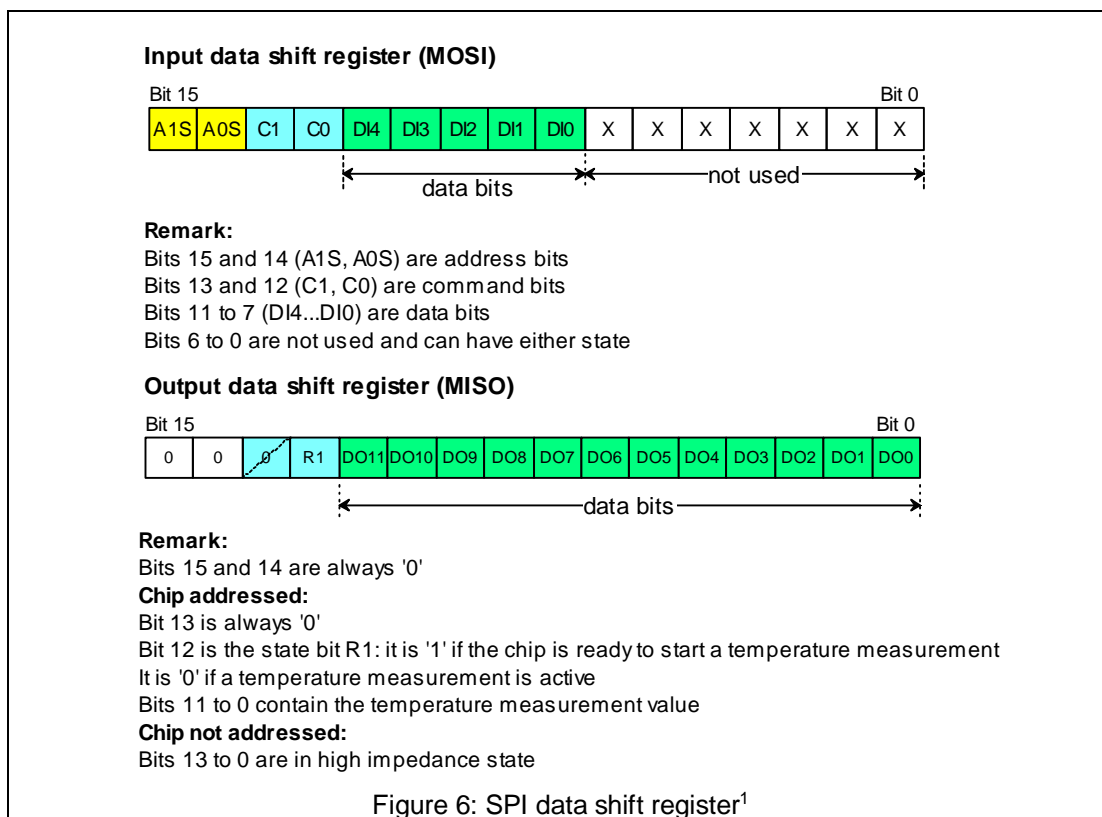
Input data shift register (MOSI)

Bit 15 Bit 0

| A1S | A0S | C1 | C0 | DI4 | DI3 | DI2 | DI1 | DI0 | X | X | X | X | X | X | X |
|---|---|---|---|---|---|---|---|---|---|---|---|---|---|---|---|

data bits not used

Remark:
Bits 15 and 14 (A1S, A0S) are address bits
Bits 13 and 12 (C1, C0) are command bits
Bits 11 to 7 (DI4...DI0) are data bits
Bits 6 to 0 are not used and can have either state

Output data shift register (MISO)

Bit 15 Bit 0

| 0 | 0 | 0 | R1 | DO11 | DO10 | DO9 | DO8 | DO7 | DO6 | DO5 | DO4 | DO3 | DO2 | DO1 | DO0 |
|---|---|---|---|---|---|---|---|---|---|---|---|---|---|---|---|

data bits

Remark:
Bits 15 and 14 are always '0'
Chip addressed:
Bit 13 is always '0'
Bit 12 is the state bit R1: it is '1' if the chip is ready to start a temperature measurement
It is '0' if a temperature measurement is active
Bits 11 to 0 contain the temperature measurement value
Chip not addressed:
Bits 13 to 0 are in high impedance state

Figure 6: SPI data shift register$^1$